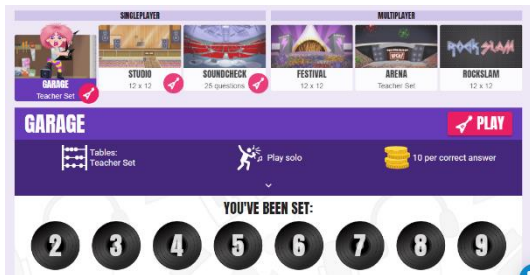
SINGLEPLAYER

MULTIPLAYER

GARAGE
Teacher Set

STUDIO
12 x 12

SOUNDCHECK
25 questions

FESTIVAL
12 x 12

ARENA
Teacher Set

ROCKSLAM
12 x 12

ROCKSLAM

GARAGE

PLAY

Tables:
Teacher Set

Play solo

10 per correct answer

YOU'VE BEEN SET:

2 3 4 5 6 7 8 9